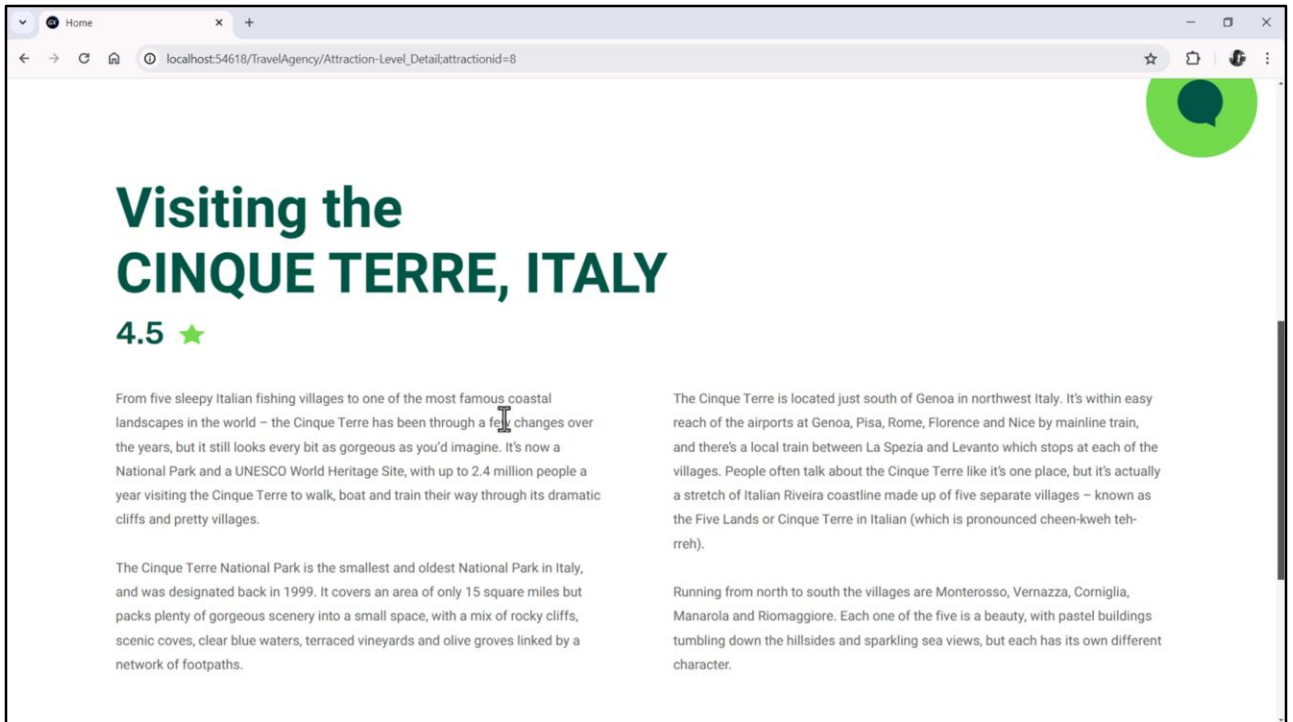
Home

localhost:54618/TravelAgency/Attraction-Level_Detail;attractionid=8

Visiting the
CINQUE TERRE, ITALY

4.5

From five sleepy Italian fishing villages to one of the most famous coastal landscapes in the world – the Cinque Terre has been through a few changes over the years, but it still looks every bit as gorgeous as you'd imagine. It's now a National Park and a UNESCO World Heritage Site, with up to 2.4 million people a year visiting the Cinque Terre to walk, boat and train their way through its dramatic cliffs and pretty villages.

The Cinque Terre National Park is the smallest and oldest National Park in Italy, and was designated back in 1999. It covers an area of only 15 square miles but packs plenty of gorgeous scenery into a small space, with a mix of rocky cliffs, scenic coves, clear blue waters, terraced vineyards and olive groves linked by a network of footpaths.

The Cinque Terre is located just south of Genoa in northwest Italy. It's within easy reach of the airports at Genoa, Pisa, Rome, Florence and Nice by mainline train, and there's a local train between La Spezia and Levanto which stops at each of the villages. People often talk about the Cinque Terre like it's one place, but it's actually a stretch of Italian Riveira coastline made up of five separate villages – known as the Five Lands or Cinque Terre in Italian (which is pronounced cheen-kweh teh-rreh).

Running from north to south the villages are Monterosso, Vernazza, Corniglia, Manarola and Riomaggiore. Each one of the five is a beauty, with pastel buildings tumbling down the hillsides and sparkling sea views, but each has its own different character.